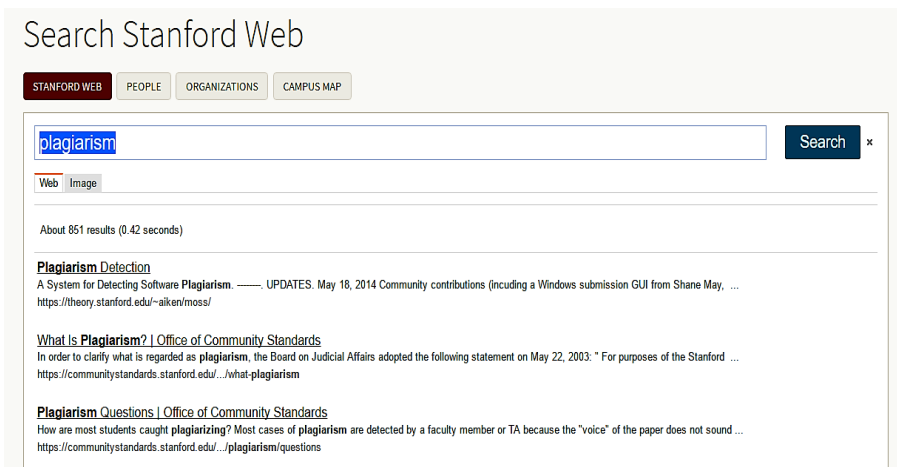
Search Stanford Web

STANFORD WEB PEOPLE ORGANIZATIONS CAMPUS MAP

plagiarism

Search ×

Web Image

About 851 results (0.42 seconds)

Plagiarism Detection
A System for Detecting Software Plagiarism. -------. UPDATES. May 18, 2014 Community contributions (incuding a Windows submission GUI from Shane May, ...
https://theory.stanford.edu/~aiken/moss/

What Is Plagiarism? | Office of Community Standards
In order to clarify what is regarded as plagiarism, the Board on Judicial Affairs adopted the following statement on May 22, 2003: " For purposes of the Stanford ...
https://communitystandards.stanford.edu/.../what-plagiarism

Plagiarism Questions | Office of Community Standards
How are most students caught plagiarizing? Most cases of plagiarism are detected by a faculty member or TA because the "voice" of the paper does not sound ...
https://communitystandards.stanford.edu/.../plagiarism/questions